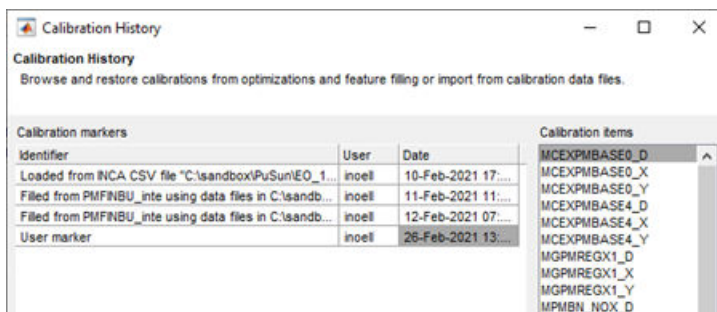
Calibration History

Calibration History
Browse and restore calibrations from optimizations and feature filling or import from calibration data files.

Calibration markers

| Identifier | User | Date |
|---|---|---|
| Loaded from INCA CSV file "C:\sandbox\PuSun\EO_1... | inoell | 10-Feb-2021 17:... |
| Filled from PMFINBU_inte using data files in C:\sandb... | inoell | 11-Feb-2021 11:... |
| Filled from PMFINBU_inte using data files in C:\sandb... | inoell | 12-Feb-2021 07:... |
| User marker | inoell | 26-Feb-2021 13:... |

Calibration items
MCEXPMBASE0_D
MCEXPMBASE0_X
MCEXPMBASE0_Y
MCEXPMBASE4_D
MCEXPMBASE4_X
MCEXPMBASE4_Y
MGPMREGX1_D
MGPMREGX1_X
MGPMREGX1_Y
MPMBN_NOX_D